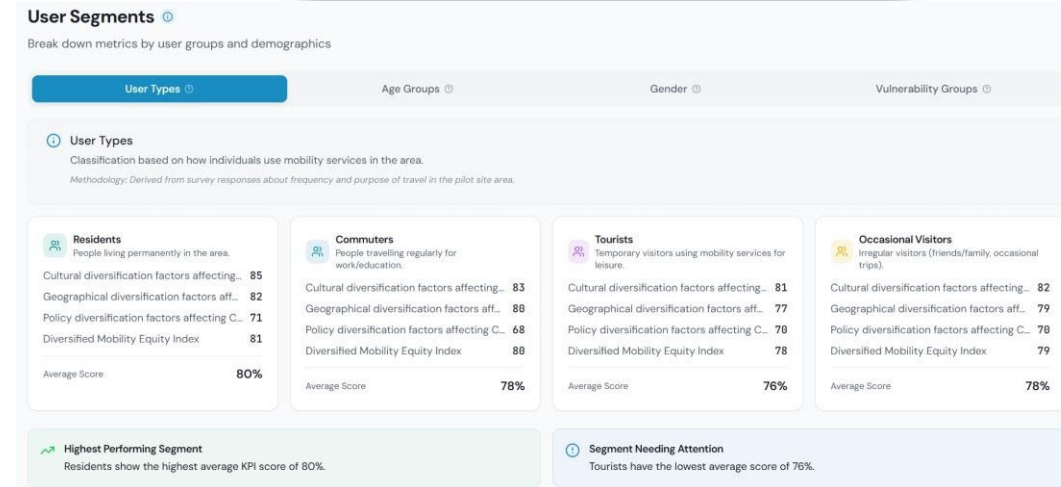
User Segments

Break down metrics by user groups and demographics

User Types | Age Groups | Gender | Vulnerability Groups

User Types
Classification based on how individuals use mobility services in the area.
Methodology: Derived from survey responses about frequency and purpose of travel in the pilot site area.

Residents
People living permanently in the area.
Cultural diversification factors affecting... 85
Geographical diversification factors aff... 82
Policy diversification factors affecting C... 71
Diversified Mobility Equity Index 81
Average Score 80%

Commuters
People travelling regularly for work/education.
Cultural diversification factors affecting... 83
Geographical diversification factors aff... 80
Policy diversification factors affecting C... 68
Diversified Mobility Equity Index 80
Average Score 78%

Tourists
Temporary visitors using mobility services for leisure.
Cultural diversification factors affecting... 81
Geographical diversification factors aff... 77
Policy diversification factors affecting C... 70
Diversified Mobility Equity Index 78
Average Score 76%

Occasional Visitors
Irregular visitors (friends/family, occasional trips).
Cultural diversification factors affecting... 82
Geographical diversification factors aff... 79
Policy diversification factors affecting C... 70
Diversified Mobility Equity Index 79
Average Score 78%

Highest Performing Segment
Residents show the highest average KPI score of 80%.

Segment Needing Attention
Tourists have the lowest average score of 76%.